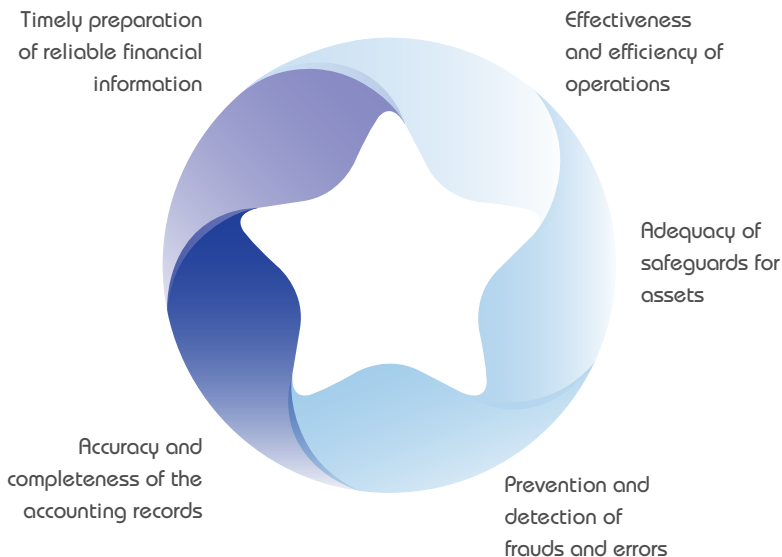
Timely preparation of reliable financial information

Effectiveness and efficiency of operations

Adequacy of safeguards for assets

Prevention and detection of frauds and errors

Accuracy and completeness of the accounting records